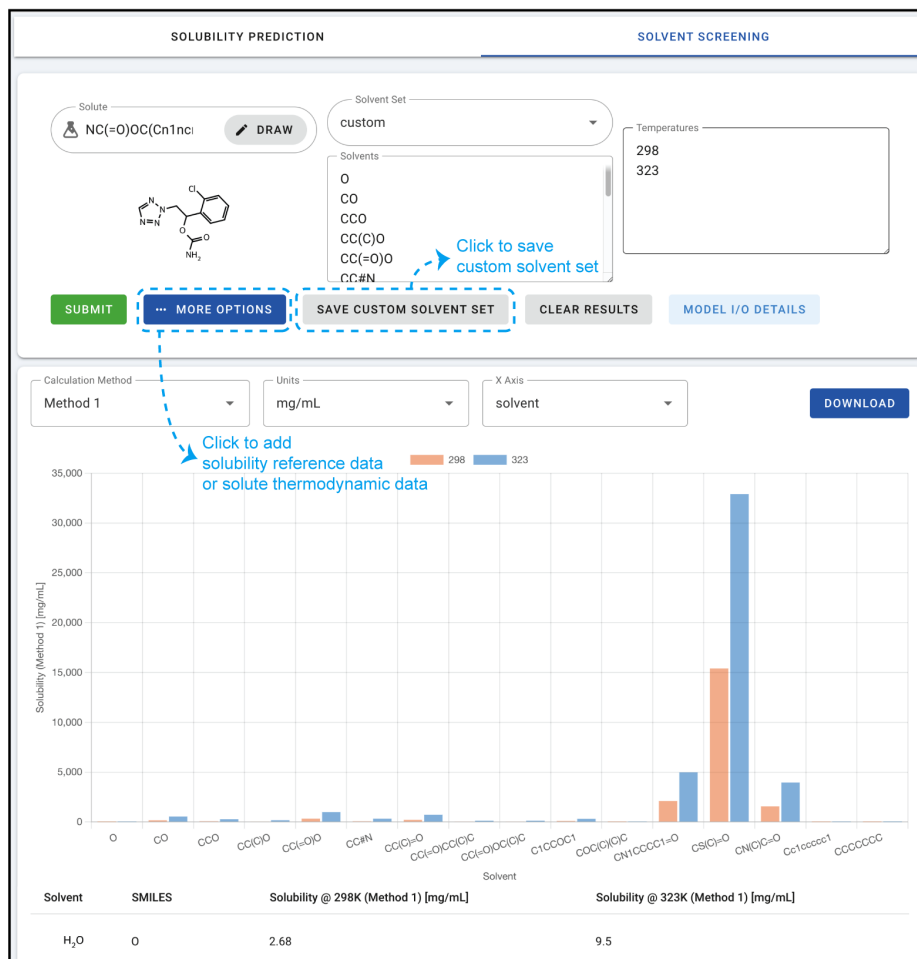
SOLUBILITY PREDICTION

SOLVENT SCREENING

Solute
NC(=O)OC(Cn1nc
DRAW

Cl
N N N N O O NH$_2$

Solvent Set
custom

Solvents
O
CO
CCO
CC(C)O
CC(=O)O
CC#N

Temperatures
298
323

Click to save custom solvent set

SUBMIT
MORE OPTIONS
SAVE CUSTOM SOLVENT SET
CLEAR RESULTS
MODEL I/O DETAILS

Calculation Method
Method 1

Units
mg/mL

X Axis
solvent

DOWNLOAD

Click to add solubility reference data or solute thermodynamic data

298
323

35,000
30,000
25,000
20,000
15,000
10,000
5,000
0

Solubility (Method 1) [mg/mL]

O CO CCO CC(C)O CC(=O)O CC#N CC(C)=O CC(=O)CC(C)C CC(=O)OC(C)C C1CCOC1 COC(C)(C)C CN1CCCC1=O CS(C)=O CN(C)C=O Cc1ccccc1 CCCCCCC

Solvent

| Solvent | SMILES | Solubility @ 298K (Method 1) [mg/mL] | Solubility @ 323K (Method 1) [mg/mL] |
|---|---|---|---|
| H$_2$O | O | 2.68 | 9.5 |